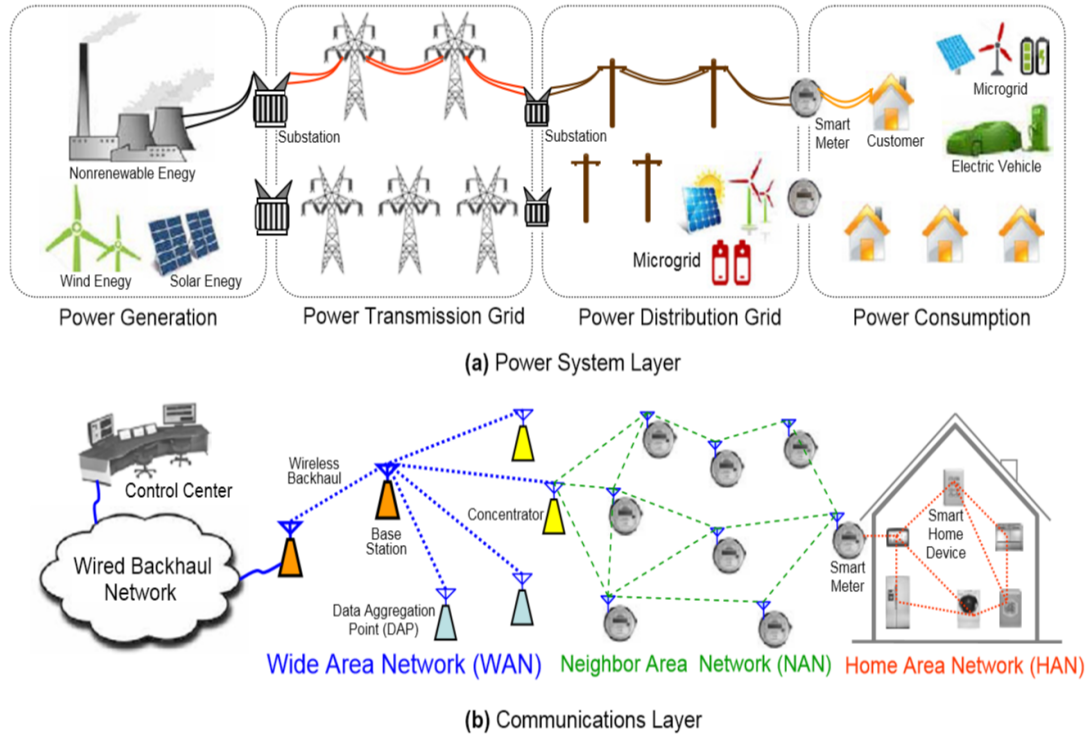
Nonrenewable Enegy

Wind Enegy

Solar Enegy

Power Generation

Substation

Power Transmission Grid

Substation

Microgrid

Power Distribution Grid

Smart Meter

Customer

Microgrid

Electric Vehicle

Power Consumption

**(a)** Power System Layer

Control Center

Wired Backhaul Network

Wireless Backhaul

Base Station

Data Aggregation Point (DAP)

Concentrator

Smart Meter

Smart Home Device

Wide Area Network (WAN)

Neighbor Area Network (NAN)

Home Area Network (HAN)

**(b)** Communications Layer